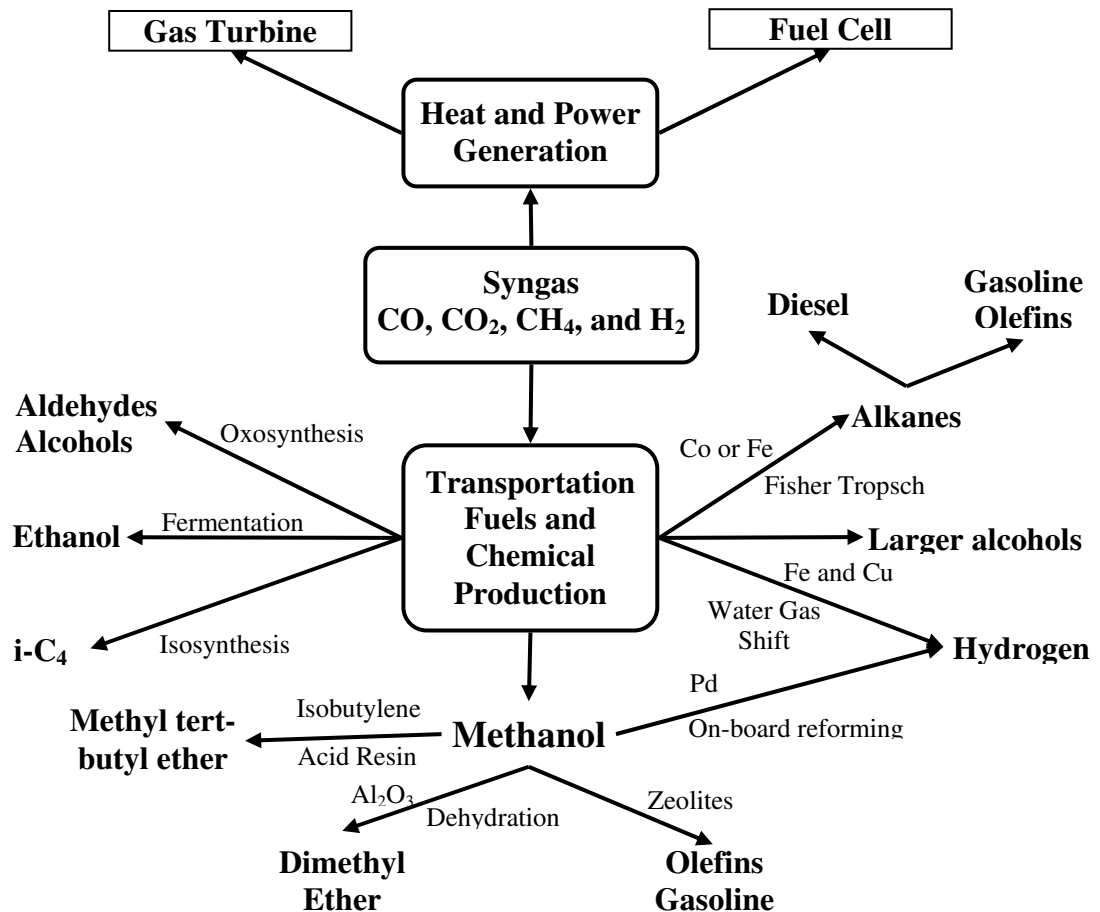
Gas Turbine

Fuel Cell

Heat and Power Generation

Syngas
$CO$, $CO_2$, $CH_4$, and $H_2$

Diesel

Gasoline
Olefins

Aldehydes
Alcohols

Oxosynthesis

Alkanes

Co or Fe

Fisher Tropsch

Transportation Fuels and Chemical Production

Fermentation

Ethanol

Larger alcohols

Fe and Cu

Water Gas Shift

i-$C_4$

Isosynthesis

Hydrogen

Pd

Methyl tert-butyl ether

Isobutylene

Acid Resin

Methanol

On-board reforming

$Al_2O_3$

Dehydration

Zeolites

Dimethyl Ether

Olefins
Gasoline